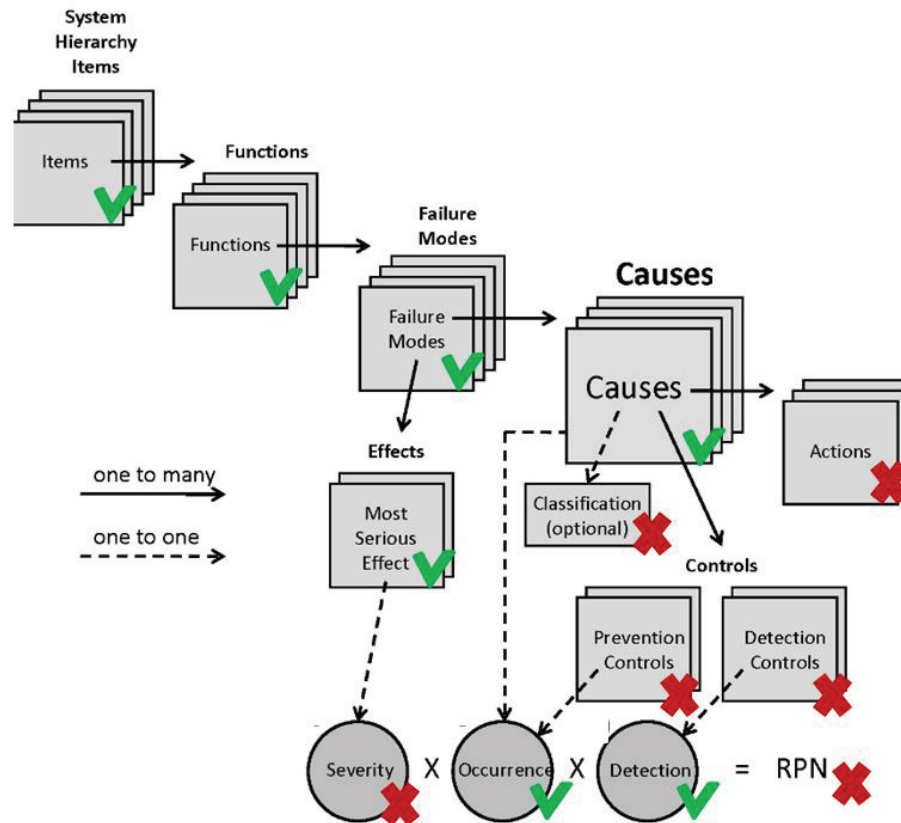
System Hierarchy Items

Items

Functions

Functions

Failure Modes

Failure Modes

Causes

Causes

Actions

Effects

Most Serious Effect

Classification (optional)

Controls

Prevention Controls

Detection Controls

one to many

one to one

Severity X Occurrence X Detection = RPN